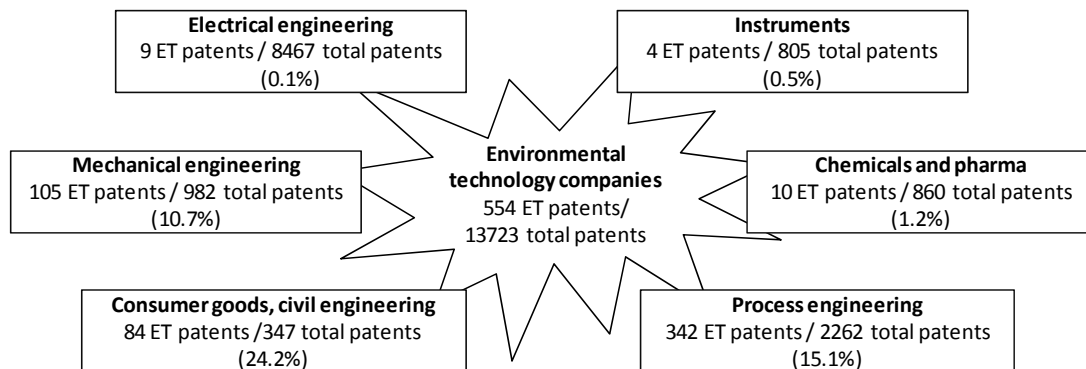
**Electrical engineering**
9 ET patents / 8467 total patents
(0.1%)

**Instruments**
4 ET patents / 805 total patents
(0.5%)

**Mechanical engineering**
105 ET patents / 982 total patents
(10.7%)

**Environmental technology companies**
554 ET patents/
13723 total patents

**Chemicals and pharma**
10 ET patents / 860 total patents
(1.2%)

**Consumer goods, civil engineering**
84 ET patents /347 total patents
(24.2%)

**Process engineering**
342 ET patents / 2262 total patents
(15.1%)